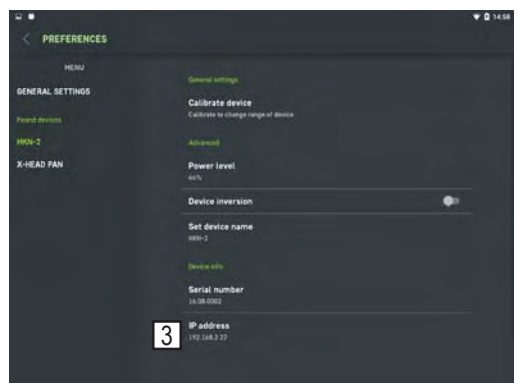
14:58

PREFERENCES

MENU

GENERAL SETTINGS

Found devices

HKN-2

X-HEAD PAN

General settings

Calibrate device
Calibrate to change range of device

Advanced

Power level
64%

Device inversion

Set device name
HKN-2

Device info

Serial number
16.08.0002

3

IP address
192.168.2.22